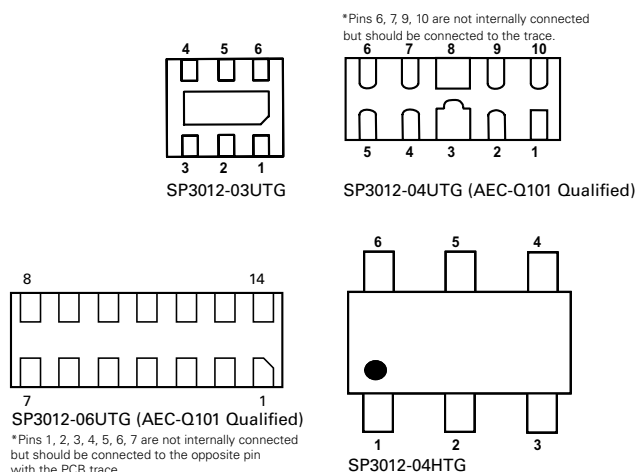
*Pins 6, 7, 9, 10 are not internally connected but should be connected to the trace.

4 5 6

3 2 1

SP3012-03UTG

6 7 8 9 10

5 4 3 2 1

SP3012-04UTG (AEC-Q101 Qualified)

8 14

7 1

SP3012-06UTG (AEC-Q101 Qualified)

*Pins 1, 2, 3, 4, 5, 6, 7 are not internally connected but should be connected to the opposite pin with the PCB trace.

6 5 4

1 2 3

SP3012-04HTG